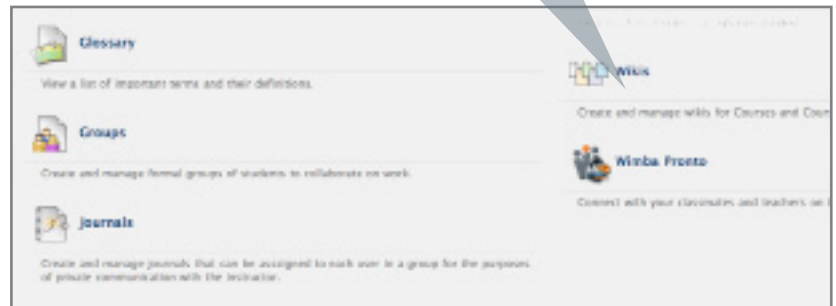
Glossary

View a list of important terms and their definitions.

Groups

Create and manage formal groups of students to collaborate on work.

Journals

Create and manage journals that can be assigned to each user in a group for the purposes of private communication with the instructor.

Wikis

Create and manage wikis for Courses and Cou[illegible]

Wimba Pronto

Connect with your classmates and teachers on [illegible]